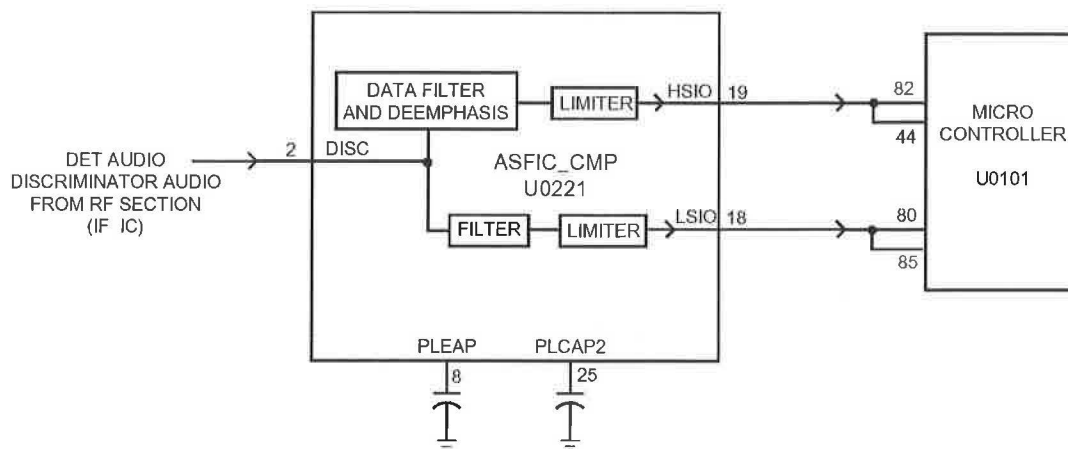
DET AUDIO
DISCRIMINATOR AUDIO
FROM RF SECTION
(IF IC)

2 DISC

DATA FILTER AND DEEMPHASIS

LIMITER

HSIO 19

ASFIC_CMP
U0221

FILTER

LIMITER

LSIO 18

PLEAP
8

PLCAP2
25

82
44

80
85

MICRO
CONTROLLER

U0101